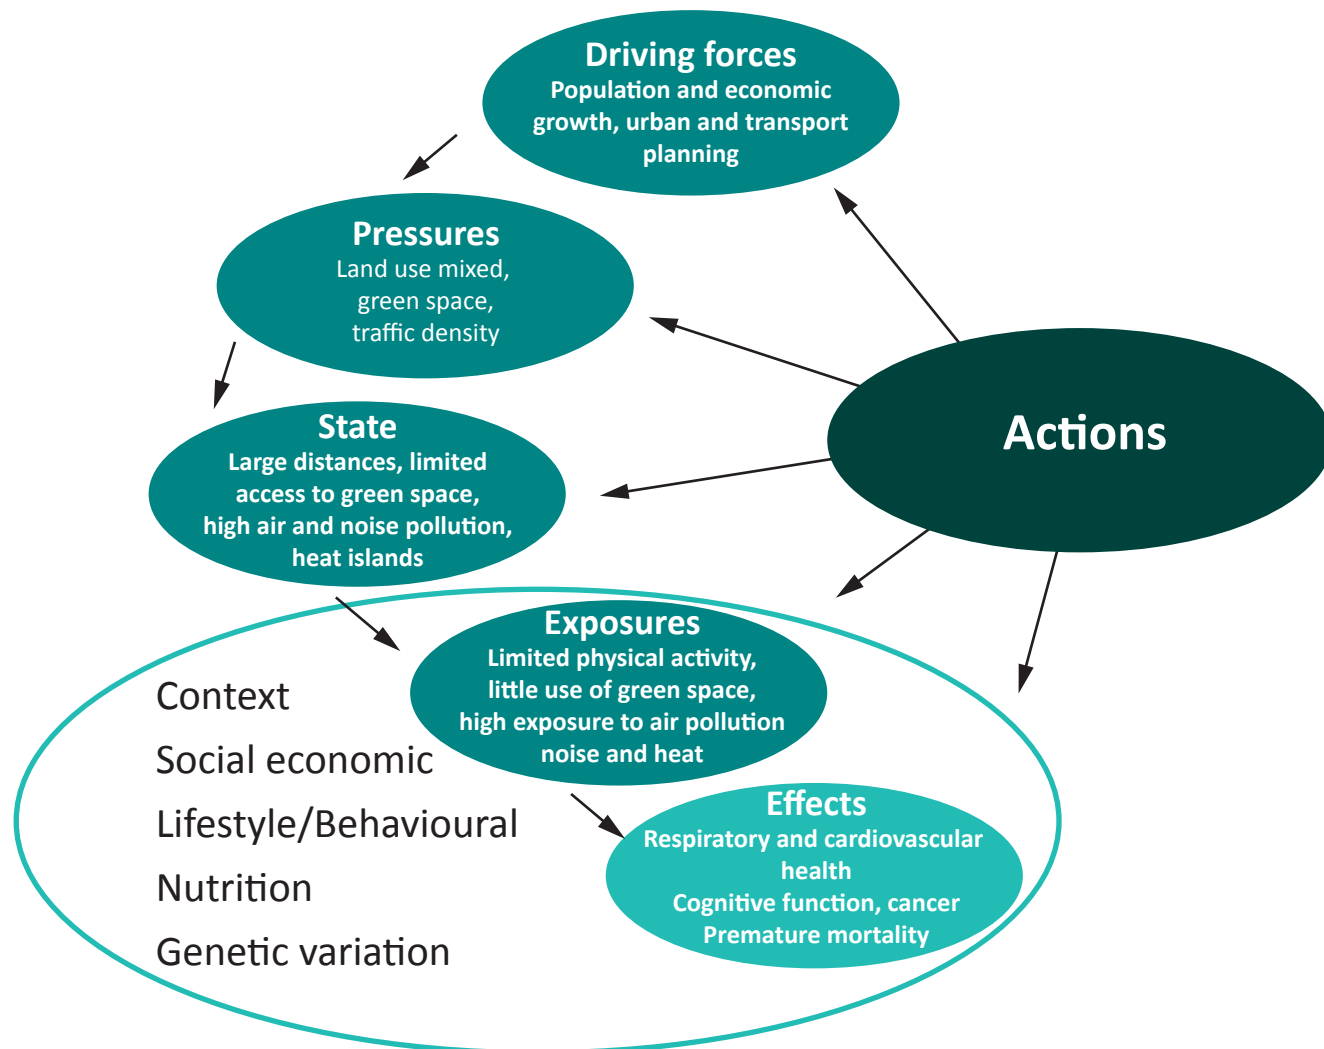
Driving forces
Population and economic growth, urban and transport planning

Pressures
Land use mixed, green space, traffic density

State
Large distances, limited access to green space, high air and noise pollution, heat islands

Actions

Exposures
Limited physical activity, little use of green space, high exposure to air pollution noise and heat

Context
Social economic
Lifestyle/Behavioural
Nutrition
Genetic variation

Effects
Respiratory and cardiovascular health
Cognitive function, cancer
Premature mortality